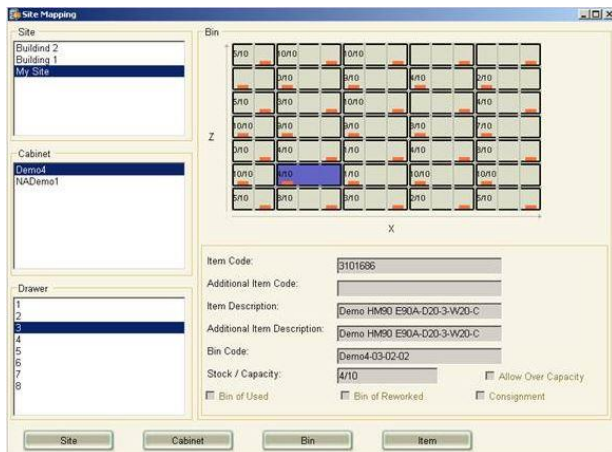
Site Mapping

Site
Buildind 2
Building 1
My Site

Cabinet
Demo4
NADemo1

Drawer
1
2
3
4
5
6
7
8

Bin
5/10 10/10 10/10
3/10 9/10 4/10 2/10
5/10 3/10 10/10 4/10
10/10 9/10 9/10 9/10 7/10
0/10 4/10 1/10 4/10 8/10
10/10 4/10 1/10 10/10 10/10
5/10 5/10 8/10 2/10 5/10
Z
X

Item Code: 3101686
Additional Item Code:
Item Description: Demo HM90 E90A-D20-3-W20-C
Additional Item Description: Demo HM90 E90A-D20-3-W20-C
Bin Code: Demo4-03-02-02
Stock / Capacity: 4/10
Allow Over Capacity
Bin of Used
Bin of Reworked
Consignment

Site
Cabinet
Bin
Item